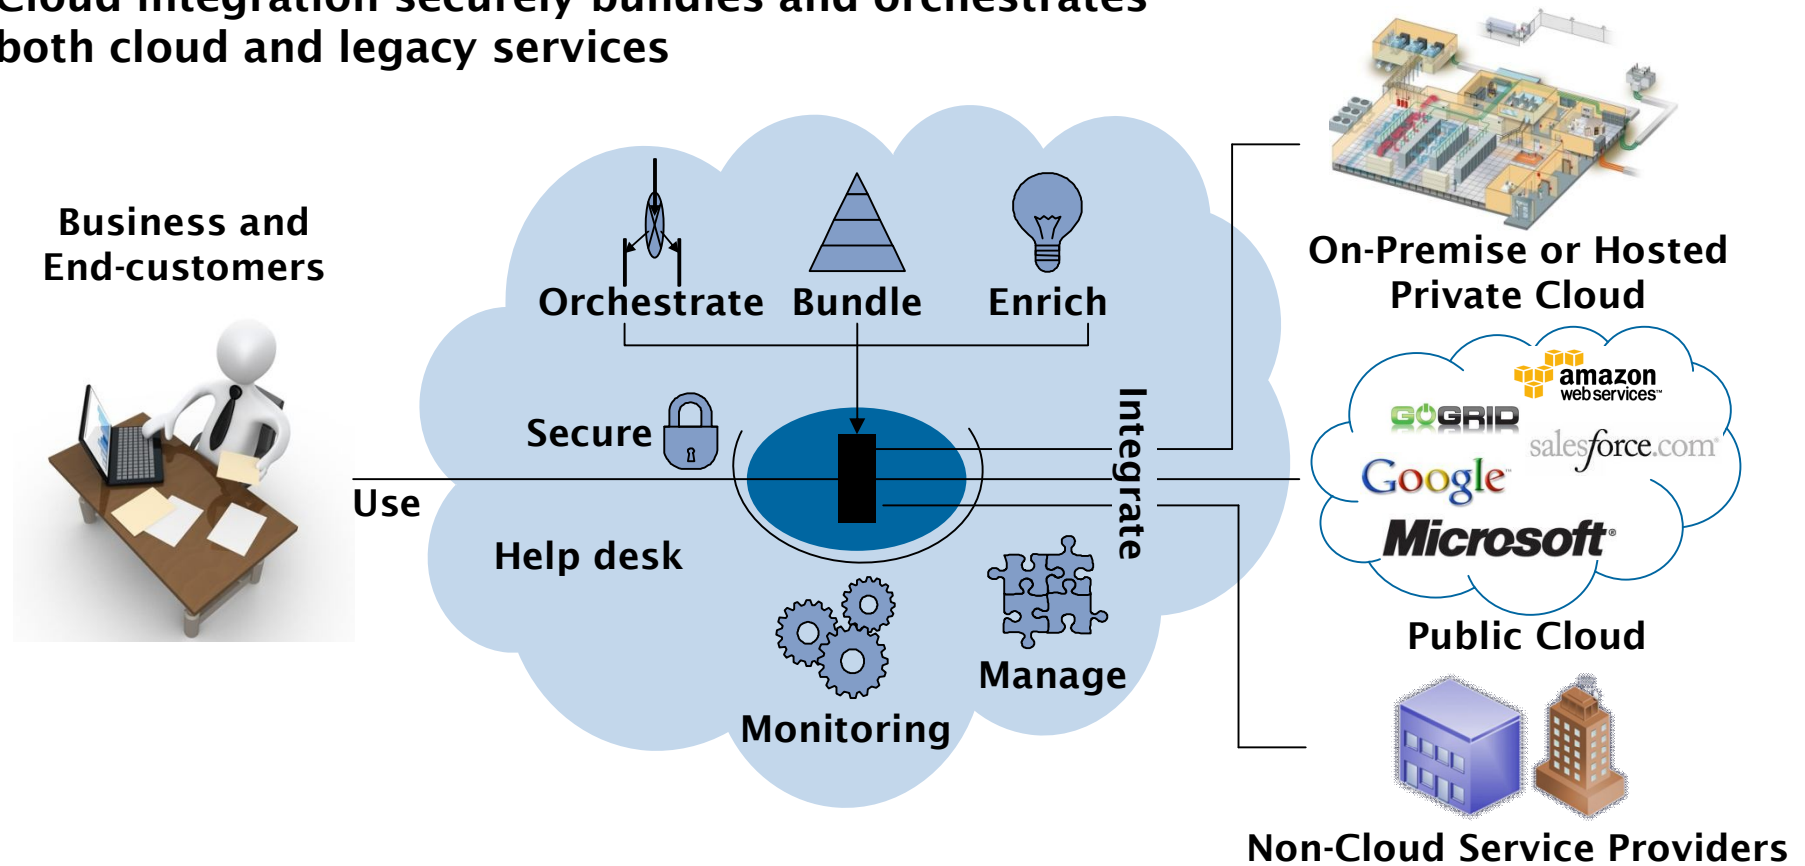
Cloud integration securely bundles and orchestrates both cloud and legacy services

Business and End-customers

Orchestrate Bundle Enrich

Secure

Use

Help desk

Integrate

Monitoring

Manage

On-Premise or Hosted Private Cloud

amazon web services

GOGRID

salesforce.com

Google

Microsoft

Public Cloud

Non-Cloud Service Providers